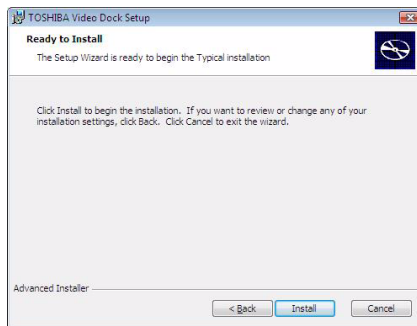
TOSHIBA Video Dock Setup

Ready to Install

The Setup Wizard is ready to begin the Typical installation

Click Install to begin the installation. If you want to review or change any of your installation settings, click Back. Click Cancel to exit the wizard.

Advanced Installer

< Back

Install

Cancel